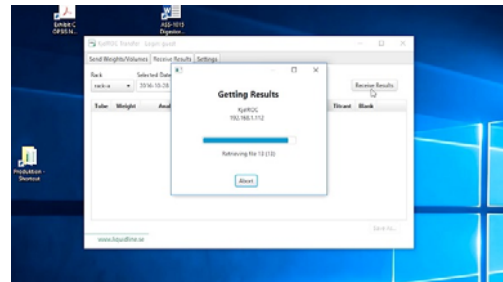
Exhibit C OPSS N...

ASI-1013 Digestio...

KjelROC Transfer - Logan guest

Send Weights/Volumes
Receive Results
Settings

Rack
rack-a

Selected Date
2016-10-28

Receive Results

Tube
Weight
Anal

Titrant
Blank

Getting Results

KjelROC
192.168.1.112

Retrieving file 13 (13)

Abort

www.liquidline.se

Save to...

Production - Shortcut